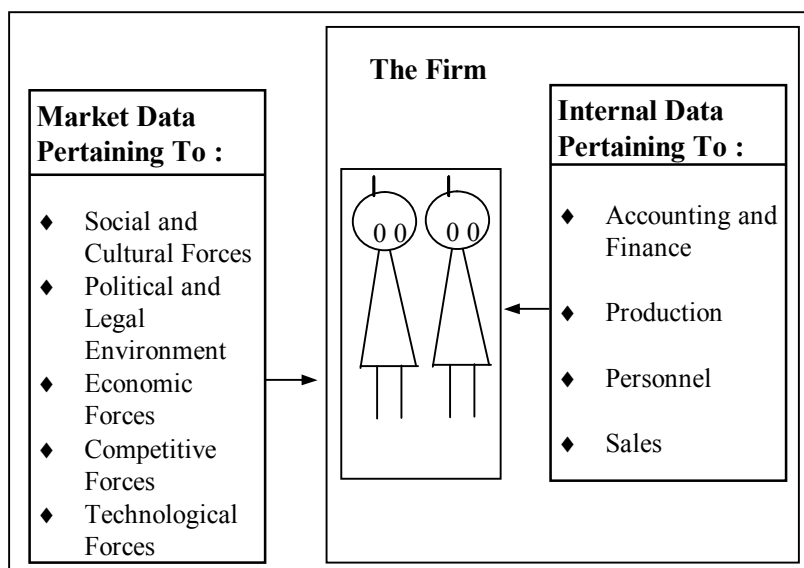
The Firm

Market Data Pertaining To :

♦ Social and Cultural Forces
♦ Political and Legal Environment
♦ Economic Forces
♦ Competitive Forces
♦ Technological Forces

0 0 0 0

Internal Data Pertaining To :

♦ Accounting and Finance
♦ Production
♦ Personnel
♦ Sales